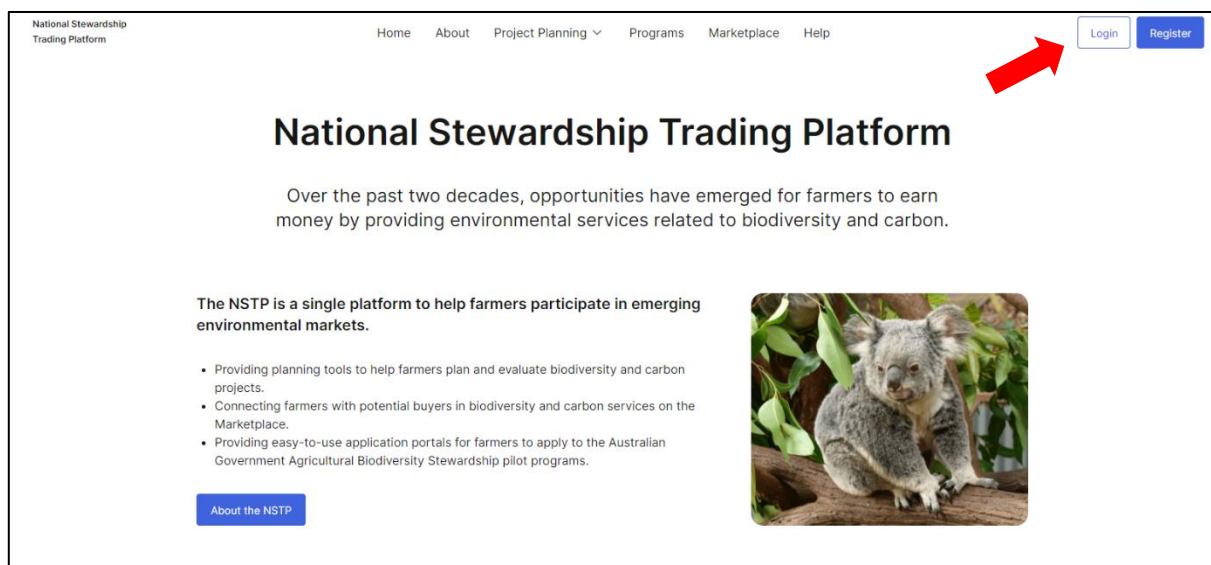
National Stewardship Trading Platform

Home About Project Planning Programs Marketplace Help

Login Register

National Stewardship Trading Platform

Over the past two decades, opportunities have emerged for farmers to earn money by providing environmental services related to biodiversity and carbon.

The NSTP is a single platform to help farmers participate in emerging environmental markets.

- Providing planning tools to help farmers plan and evaluate biodiversity and carbon projects.
- Connecting farmers with potential buyers in biodiversity and carbon services on the Marketplace.
- Providing easy-to-use application portals for farmers to apply to the Australian Government Agricultural Biodiversity Stewardship pilot programs.

About the NSTP